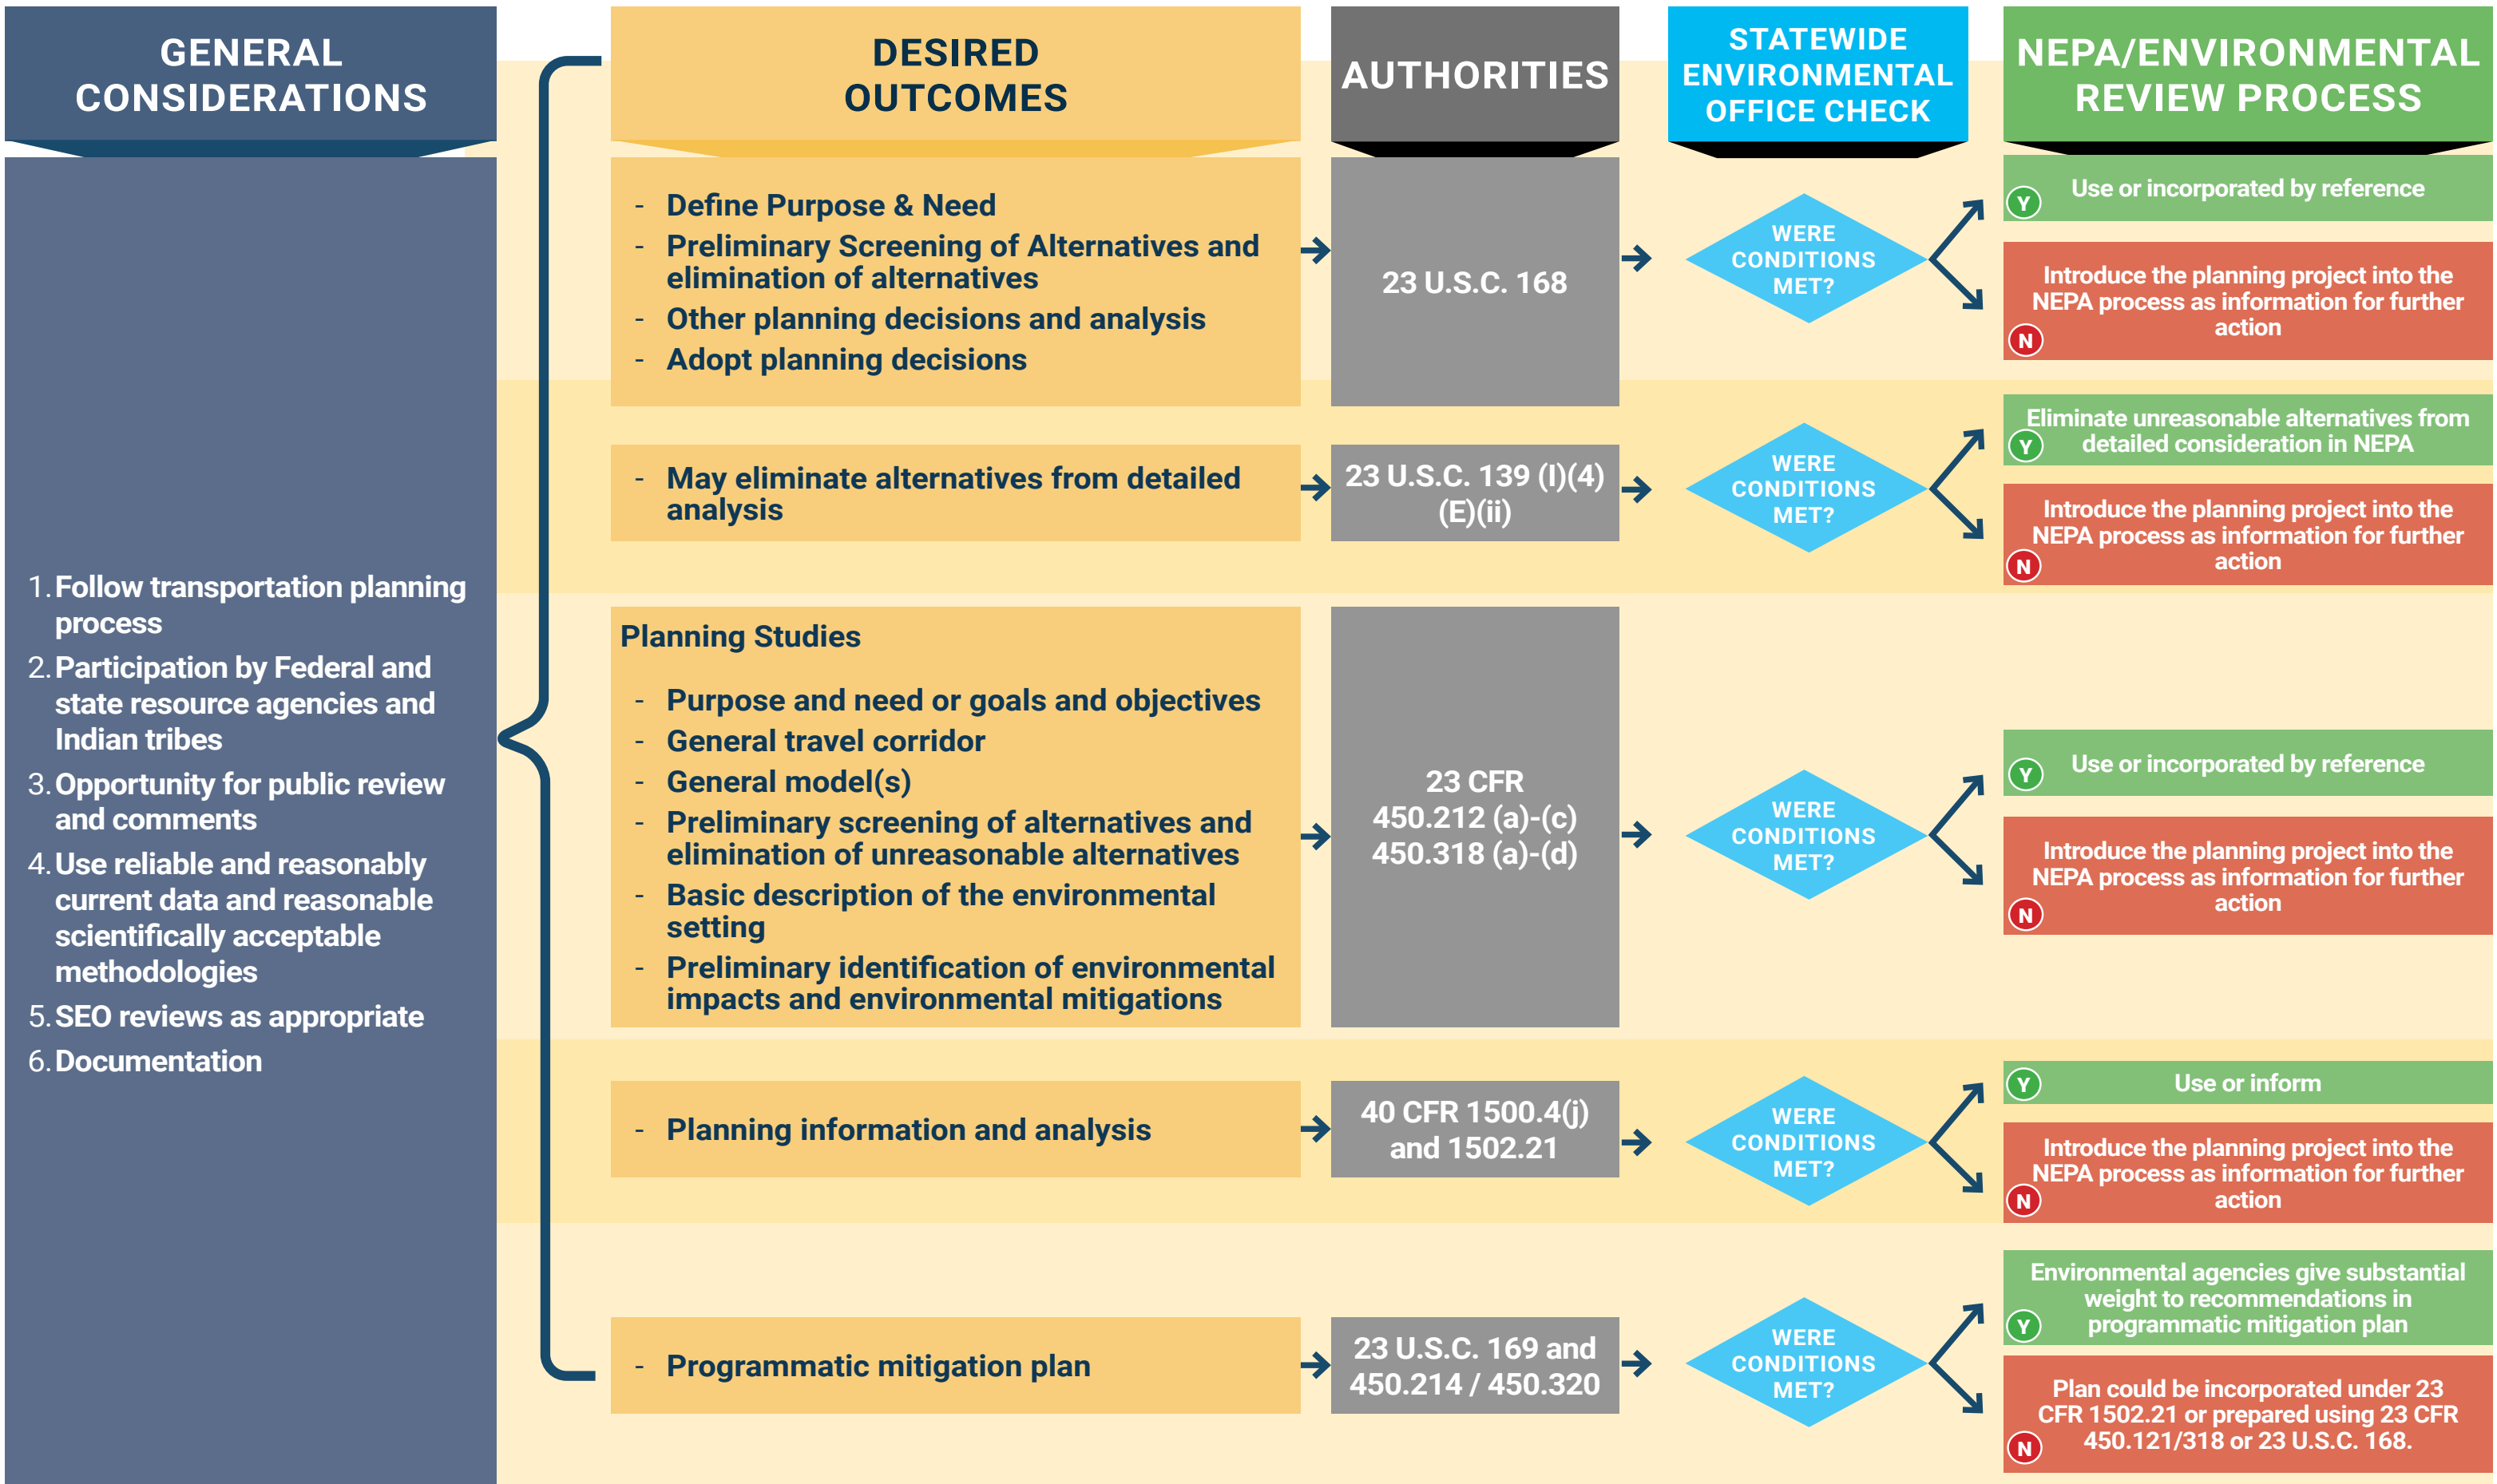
GENERAL CONSIDERATIONS

1. Follow transportation planning process
2. Participation by Federal and state resource agencies and Indian tribes
3. Opportunity for public review and comments
4. Use reliable and reasonably current data and reasonable scientifically acceptable methodologies
5. SEO reviews as appropriate
6. Documentation

DESIRED OUTCOMES

AUTHORITIES

STATEWIDE ENVIRONMENTAL OFFICE CHECK

NEPA/ENVIRONMENTAL REVIEW PROCESS

- Define Purpose & Need
- Preliminary Screening of Alternatives and elimination of alternatives
- Other planning decisions and analysis
- Adopt planning decisions

23 U.S.C. 168

WERE CONDITIONS MET?

Y Use or incorporated by reference

N Introduce the planning project into the NEPA process as information for further action

- May eliminate alternatives from detailed analysis

23 U.S.C. 139 (l)(4)(E)(ii)

WERE CONDITIONS MET?

Y Eliminate unreasonable alternatives from detailed consideration in NEPA

N Introduce the planning project into the NEPA process as information for further action

Planning Studies

- Purpose and need or goals and objectives
- General travel corridor
- General model(s)
- Preliminary screening of alternatives and elimination of unreasonable alternatives
- Basic description of the environmental setting
- Preliminary identification of environmental impacts and environmental mitigations

23 CFR 450.212 (a)-(c) 450.318 (a)-(d)

WERE CONDITIONS MET?

Y Use or incorporated by reference

N Introduce the planning project into the NEPA process as information for further action

- Planning information and analysis

40 CFR 1500.4(j) and 1502.21

WERE CONDITIONS MET?

Y Use or inform

N Introduce the planning project into the NEPA process as information for further action

- Programmatic mitigation plan

23 U.S.C. 169 and 450.214 / 450.320

WERE CONDITIONS MET?

Y Environmental agencies give substantial weight to recommendations in programmatic mitigation plan

N Plan could be incorporated under 23 CFR 1502.21 or prepared using 23 CFR 450.121/318 or 23 U.S.C. 168.